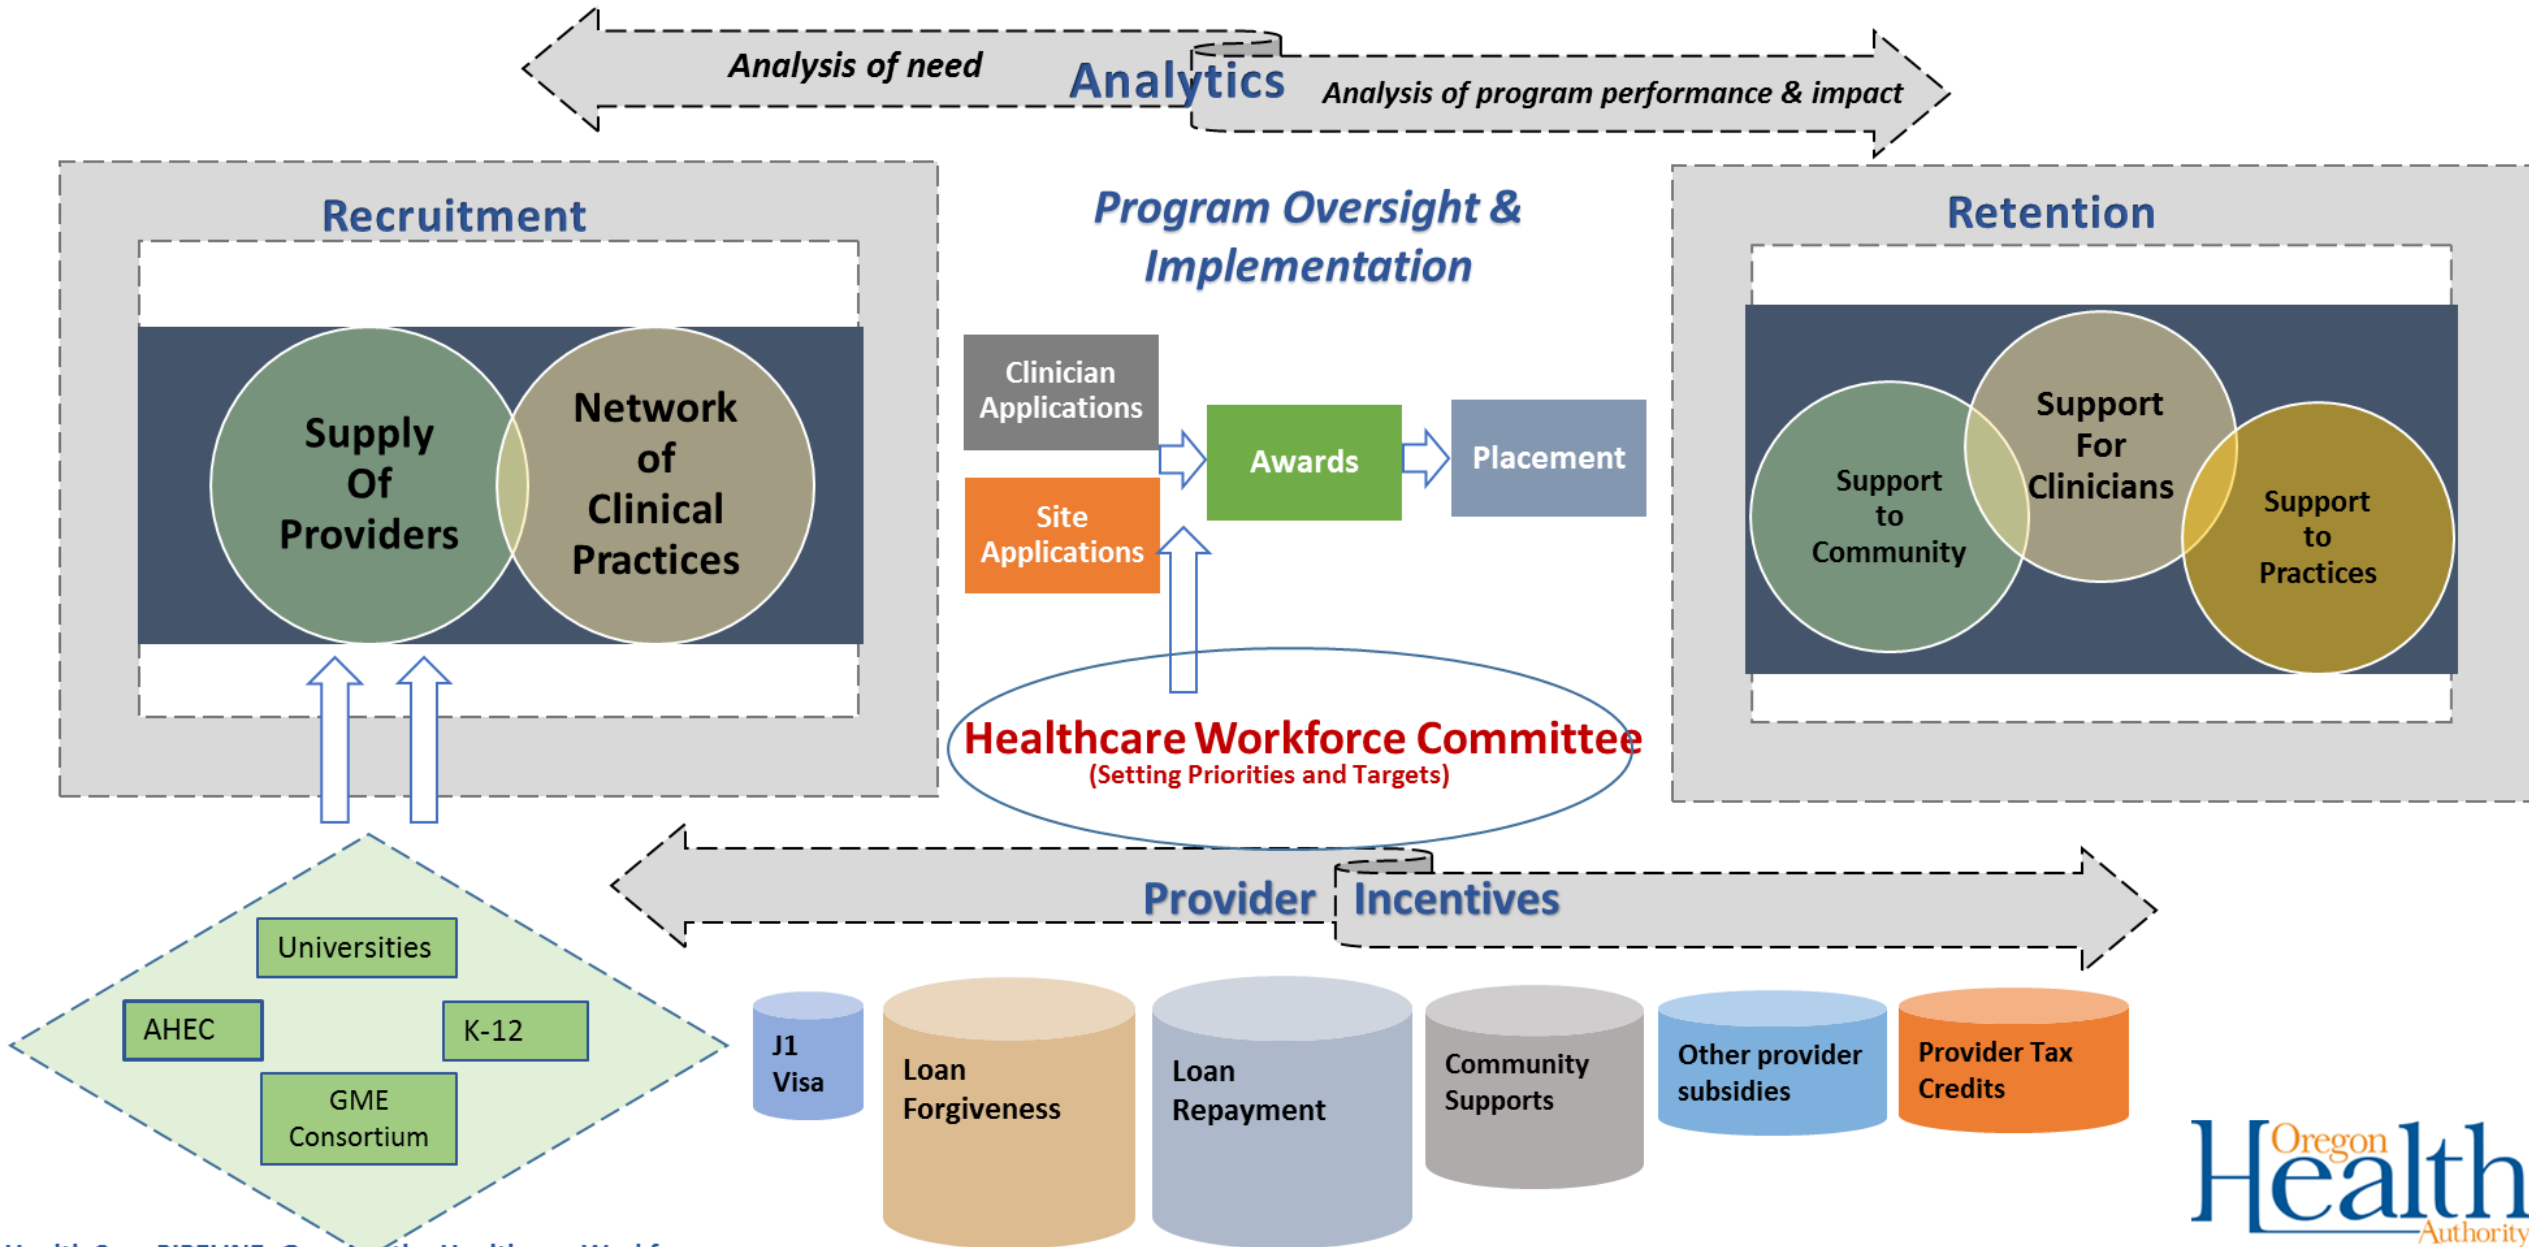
Analysis of need

Analytics

Analysis of program performance & impact

Recruitment

Supply Of Providers

Network of Clinical Practices

Program Oversight & Implementation

Clinician Applications

Site Applications

Awards

Placement

Retention

Support to Community

Support For Clinicians

Support to Practices

Healthcare Workforce Committee
(Setting Priorities and Targets)

Provider Incentives

Universities

AHEC

K-12

GME Consortium

J1 Visa

Loan Forgiveness

Loan Repayment

Community Supports

Other provider subsidies

Provider Tax Credits

Oregon Health Authority

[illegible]